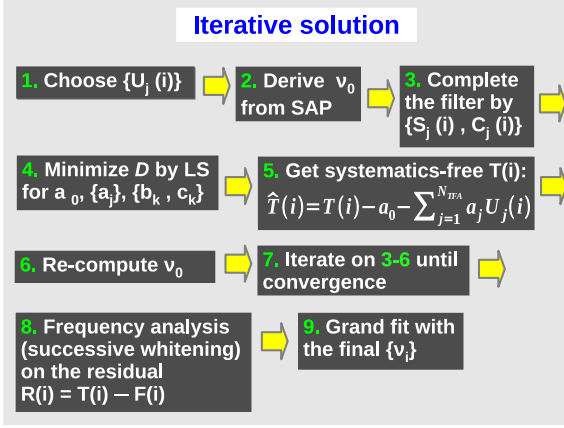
Iterative solution

1. Choose {$U_j$ (i)}

2. Derive $\nu_0$ from SAP

3. Complete the filter by {$S_j$ (i) , $C_j$ (i)}

4. Minimize $D$ by LS for a $_0$, {$a_j$}, {$b_k$ , $c_k$}

5. Get systematics-free T(i): $\hat{T}(i)=T(i)-a_0-\sum_{j=1}^{N_{TFA}} a_j U_j(i)$

6. Re-compute $\nu_0$

7. Iterate on 3-6 until convergence

8. Frequency analysis (successive whitening) on the residual R(i) = T(i) — F(i)

9. Grand fit with the final {$\nu_i$}